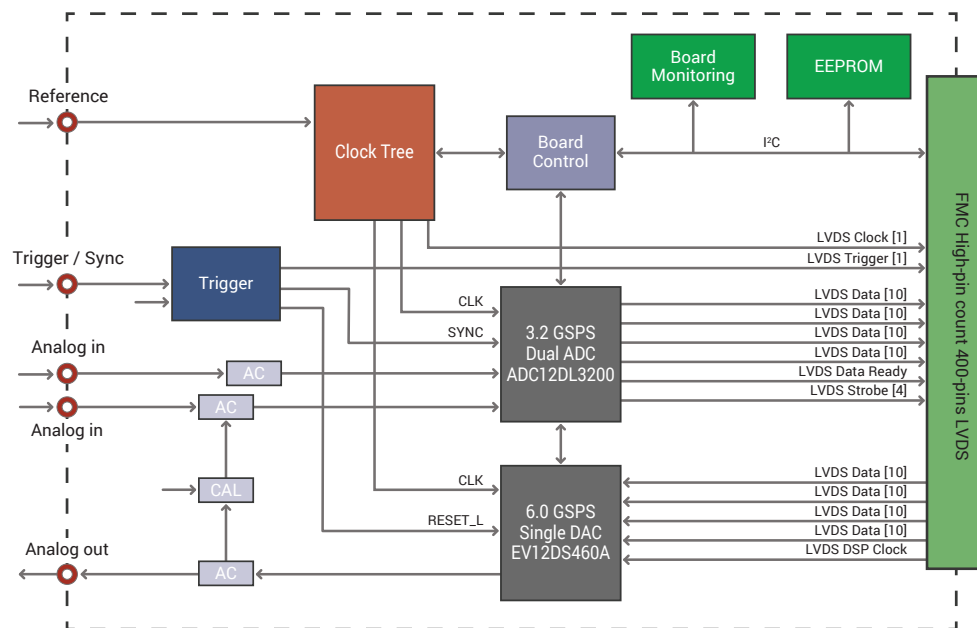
Board Monitoring

EEPROM

Reference

Clock Tree

Board Control

I²C

FMC High-pin count 400-pins LVDS

LVDS Clock [1]

Trigger / Sync

Trigger

LVDS Trigger [1]

CLK

LVDS Data [10]

LVDS Data [10]

SYNC

3.2 GSPS Dual ADC ADC12DL3200

LVDS Data [10]

Analog in

LVDS Data [10]

AC

LVDS Data Ready

AC

LVDS Strobe [4]

Analog in

CAL

LVDS Data [10]

CLK

LVDS Data [10]

6.0 GSPS Single DAC EV12DS460A

LVDS Data [10]

RESET_L

LVDS Data [10]

Analog out

LVDS DSP Clock

AC